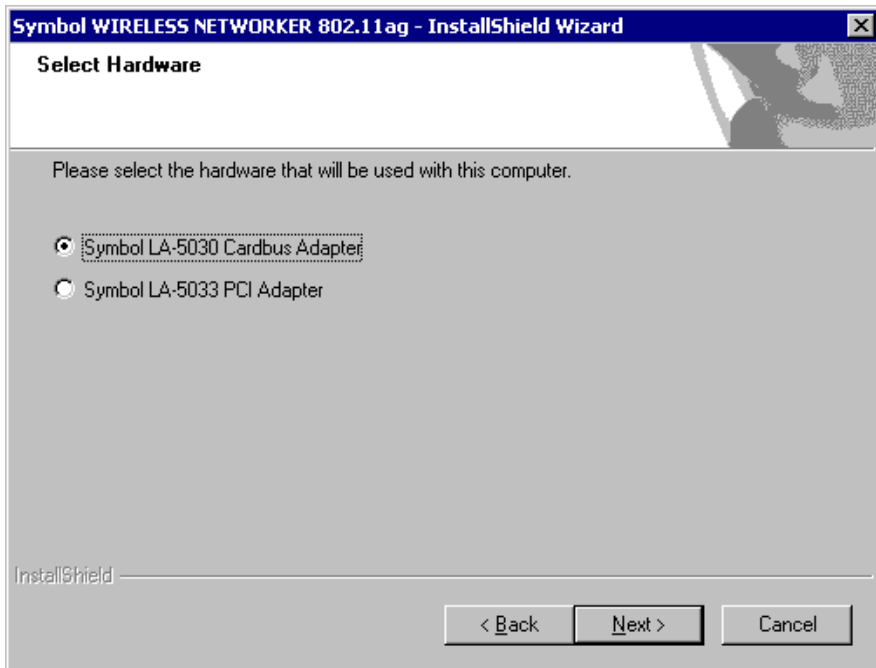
Symbol WIRELESS NETWORKER 802.11ag - InstallShield Wizard

Select Hardware

Please select the hardware that will be used with this computer.

Symbol LA-5030 Cardbus Adapter

Symbol LA-5033 PCI Adapter

InstallShield

< Back

Next >

Cancel